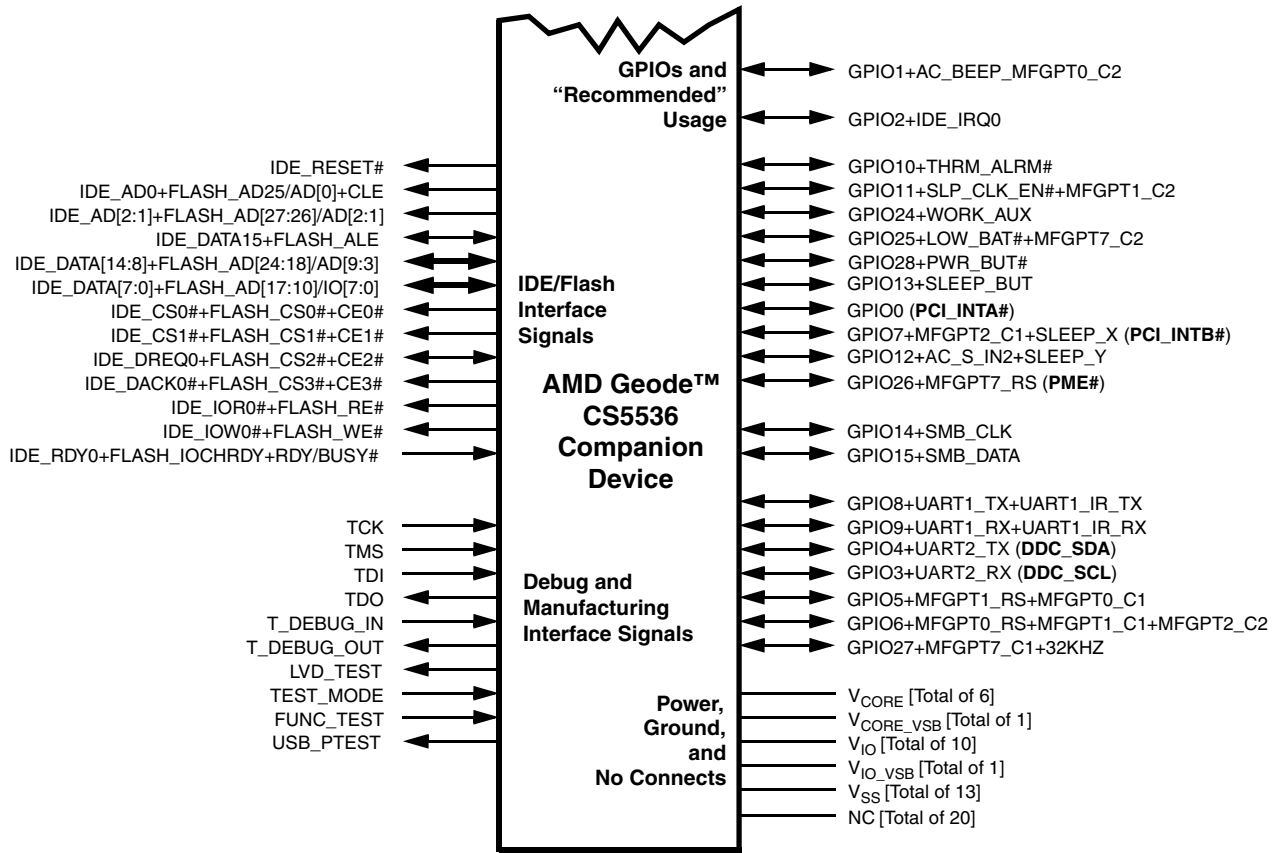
GPIOs and "Recommended" Usage

GPIO1+AC_BEEP_MFGPT0_C2
GPIO2+IDE_IRQ0

IDE_RESET#
IDE_AD0+FLASH_AD25/AD[0]+CLE
IDE_AD[2:1]+FLASH_AD[27:26]/AD[2:1]
IDE_DATA15+FLASH_ALE
IDE_DATA[14:8]+FLASH_AD[24:18]/AD[9:3]
IDE_DATA[7:0]+FLASH_AD[17:10]/IO[7:0]
IDE_CS0#+FLASH_CS0#+CE0#
IDE_CS1#+FLASH_CS1#+CE1#
IDE_DREQ0+FLASH_CS2#+CE2#
IDE_DACK0#+FLASH_CS3#+CE3#
IDE_IOR0#+FLASH_RE#
IDE_IOW0#+FLASH_WE#
IDE_RDY0+FLASH_IOCHRDY+RDY/BUSY#

IDE/Flash Interface Signals

GPIO10+THRM_ALRM#
GPIO11+SLP_CLK_EN#+MFGPT1_C2
GPIO24+WORK_AUX
GPIO25+LOW_BAT#+MFGPT7_C2
GPIO28+PWR_BUT#
GPIO13+SLEEP_BUT
GPIO0 (PCI_INTA#)
GPIO7+MFGPT2_C1+SLEEP_X (PCI_INTB#)
GPIO12+AC_S_IN2+SLEEP_Y
GPIO26+MFGPT7_RS (PME#)

AMD Geode™ CS5536 Companion Device

GPIO14+SMB_CLK
GPIO15+SMB_DATA

GPIO8+UART1_TX+UART1_IR_TX
GPIO9+UART1_RX+UART1_IR_RX
GPIO4+UART2_TX (DDC_SDA)
GPIO3+UART2_RX (DDC_SCL)
GPIO5+MFGPT1_RS+MFGPT0_C1
GPIO6+MFGPT0_RS+MFGPT1_C1+MFGPT2_C2
GPIO27+MFGPT7_C1+32KHZ

TCK
TMS
TDI
TDO
T_DEBUG_IN
T_DEBUG_OUT
LVD_TEST
TEST_MODE
FUNC_TEST
USB_PTEST

Debug and Manufacturing Interface Signals

Power, Ground, and No Connects

$V_{CORE}$ [Total of 6]
$V_{CORE\_VSB}$ [Total of 1]
$V_{IO}$ [Total of 10]
$V_{IO\_VSB}$ [Total of 1]
$V_{SS}$ [Total of 13]
NC [Total of 20]